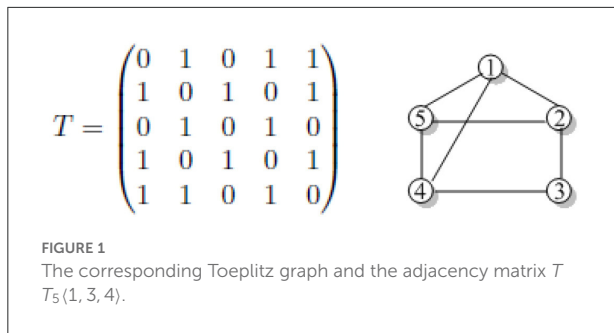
$T = \begin{pmatrix} 0 & 1 & 0 & 1 & 1 \\ 1 & 0 & 1 & 0 & 1 \\ 0 & 1 & 0 & 1 & 0 \\ 1 & 0 & 1 & 0 & 1 \\ 1 & 1 & 0 & 1 & 0 \end{pmatrix}$

1
5
2
4
3

FIGURE 1
The corresponding Toeplitz graph and the adjacency matrix $T$ $T_5\langle 1, 3, 4\rangle$.